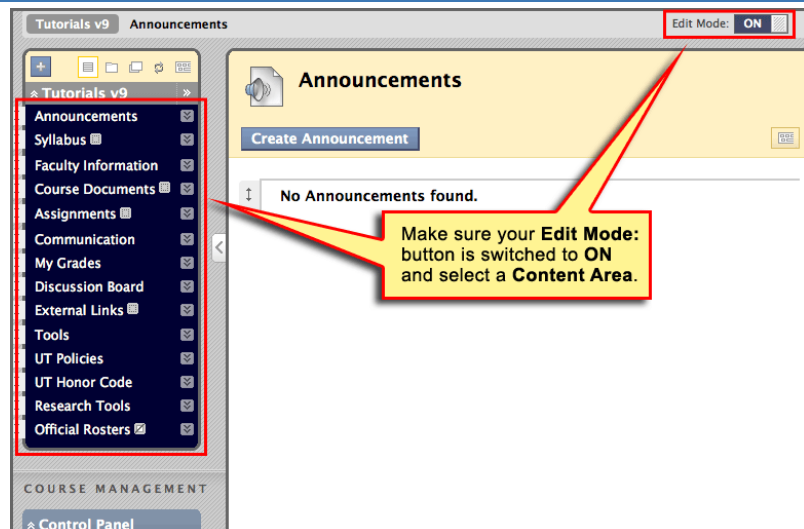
Tutorials v9 Announcements

Edit Mode: ON

+

Tutorials v9

Announcements
Syllabus
Faculty Information
Course Documents
Assignments
Communication
My Grades
Discussion Board
External Links
Tools
UT Policies
UT Honor Code
Research Tools
Official Rosters

COURSE MANAGEMENT

Control Panel

Announcements

Create Announcement

No Announcements found.

Make sure your **Edit Mode:** button is switched to **ON** and select a **Content Area**.